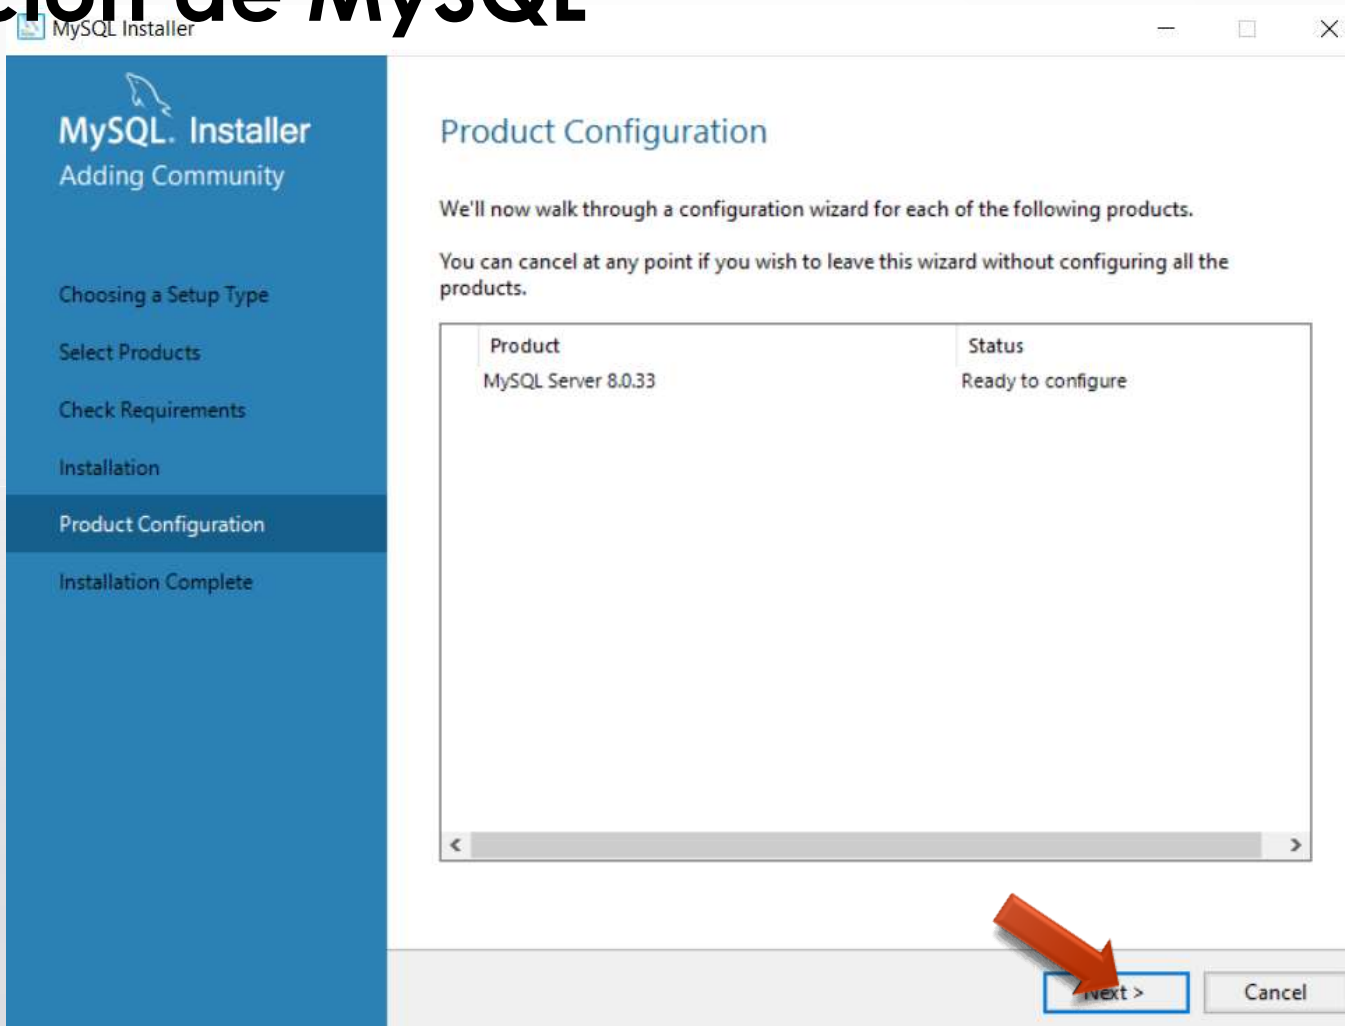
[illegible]ción de MySQL

MySQL Installer

MySQL. Installer
Adding Community

Choosing a Setup Type
Select Products
Check Requirements
Installation
Product Configuration
Installation Complete

Product Configuration

We'll now walk through a configuration wizard for each of the following products.

You can cancel at any point if you wish to leave this wizard without configuring all the products.

| Product | Status |
|---|---|
| MySQL Server 8.0.33 | Ready to configure |

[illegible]ext >
Cancel